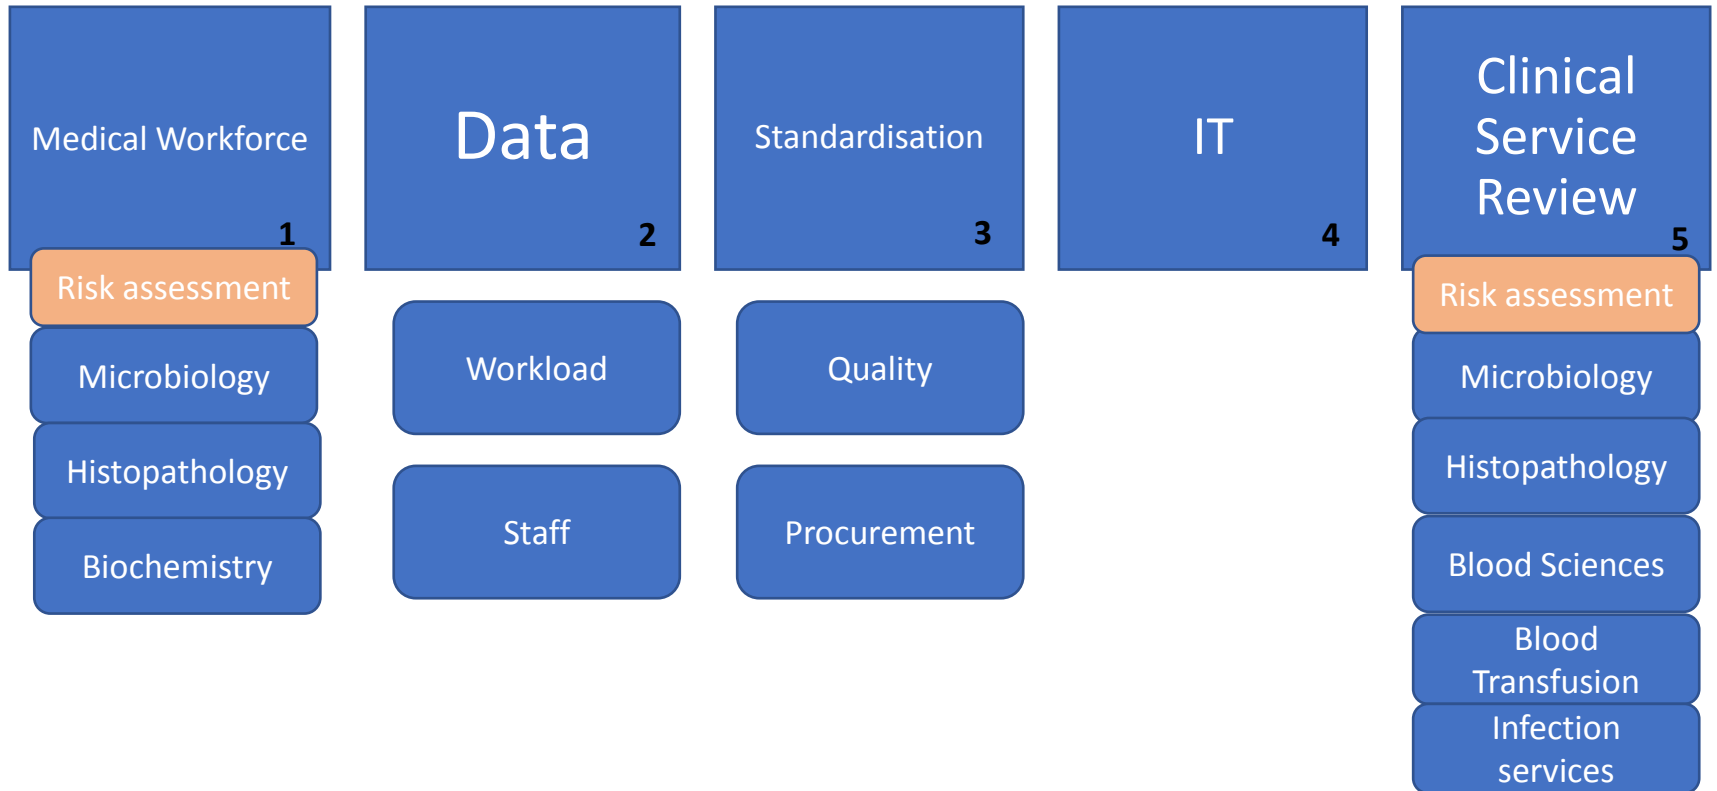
Medical Workforce
1

Risk assessment

Microbiology

Histopathology

Biochemistry

Data
2

Workload

Staff

Standardisation
3

Quality

Procurement

IT
4

Clinical Service Review
5

Risk assessment

Microbiology

Histopathology

Blood Sciences

Blood Transfusion

Infection services